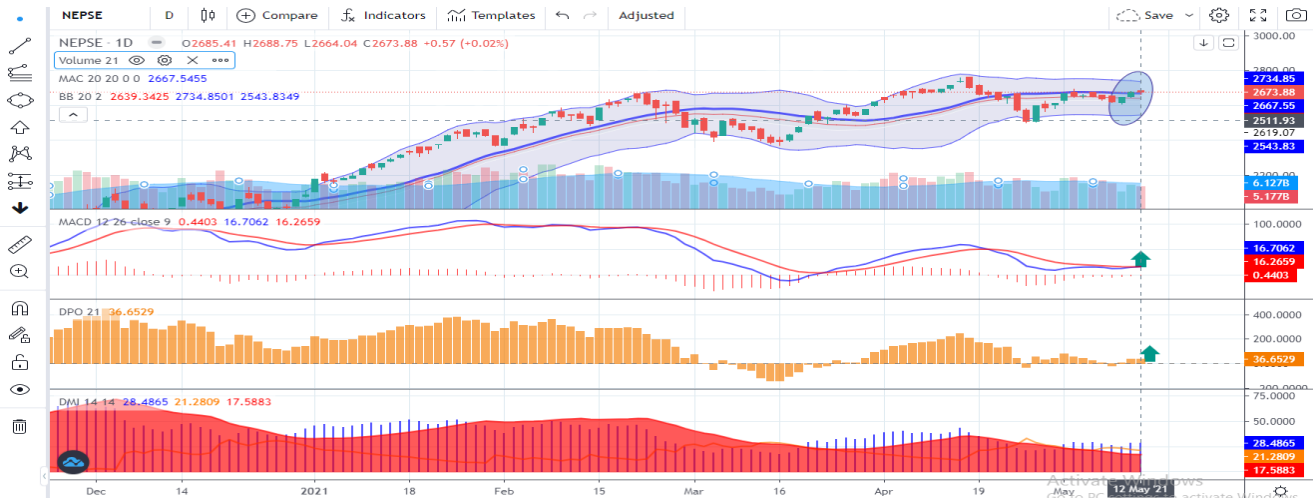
NEPSE D Compare Indicators Templates Adjusted Save

NEPSE · 1D O2685.41 H2688.75 L2664.04 C2673.88 +0.57 (+0.02%)
Volume 21
MAC 20 20 0 0 2667.5455
BB 20 2 2639.3425 2734.8501 2543.8349

3000.00
2880.00
2734.85
2673.88
2667.55
2511.93
2619.07
2543.83
2380.00
6.127B
5.177B

MACD 12 26 close 9 0.4403 16.7062 16.2659
100.0000
16.7062
16.2659
0.4403

DPO 21 36.6529
400.0000
200.0000
36.6529
-200.0000

DMI 14 14 28.4865 21.2809 17.5883
75.0000
50.0000
28.4865
21.2809
17.5883

Dec 14 2021 18 Feb 15 Mar 16 Apr 19 May 12 May '21

Activate Windows
Go to PC settings to activate Windows.